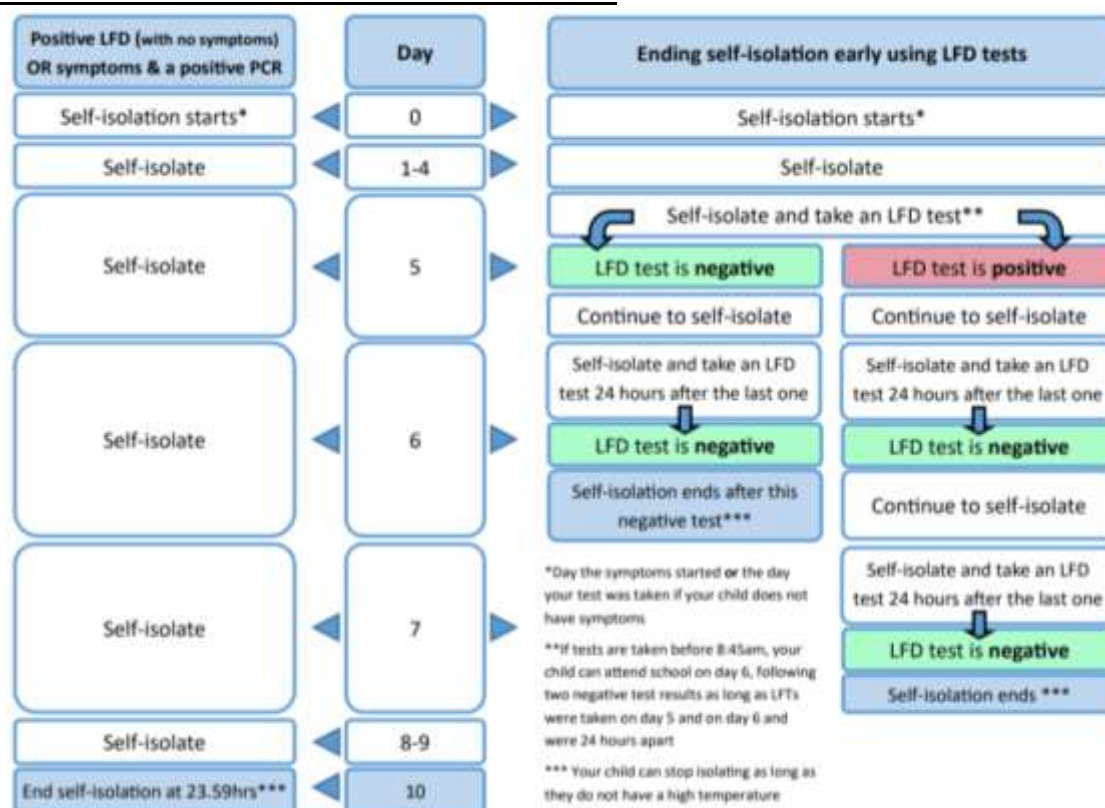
Positive LFD (with no symptoms) OR symptoms & a positive PCR

Day

Ending self-isolation early using LFD tests

Self-isolation starts*

0

Self-isolation starts*

Self-isolate

1-4

Self-isolate

Self-isolate and take an LFD test**

Self-isolate

5

LFD test is **negative**

LFD test is **positive**

Continue to self-isolate

Continue to self-isolate

Self-isolate and take an LFD test 24 hours after the last one

Self-isolate and take an LFD test 24 hours after the last one

Self-isolate

6

LFD test is **negative**

LFD test is **negative**

Self-isolation ends after this negative test***

Continue to self-isolate

Self-isolate

7

*Day the symptoms started **or** the day your test was taken if your child does not have symptoms

**If tests are taken before 8:45am, your child can attend school on day 6, following two negative test results as long as LFTs were taken on day 5 and on day 6 and were 24 hours apart

*** Your child can stop isolating as long as they do not have a high temperature

Self-isolate and take an LFD test 24 hours after the last one

LFD test is **negative**

Self-isolation ends ***

Self-isolate

8-9

End self-isolation at 23.59hrs***

10